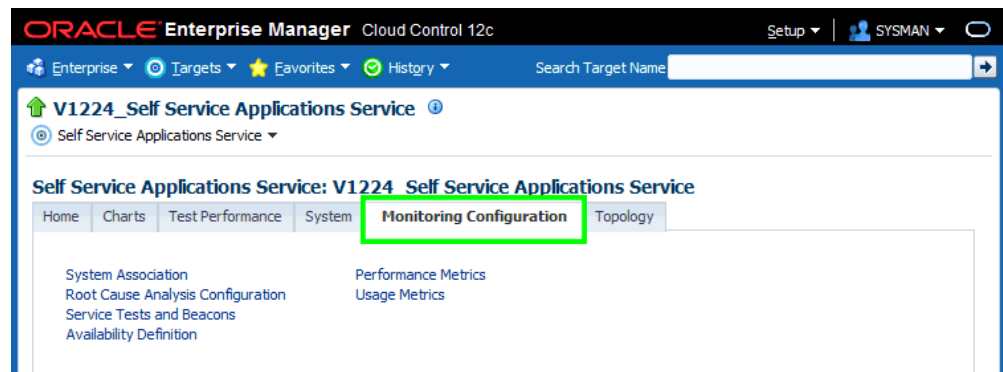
ORACLE Enterprise Manager Cloud Control 12c

Setup ▾ | SYSMAN ▾

Enterprise ▾ Targets ▾ Favorites ▾ History ▾ Search Target Name

V1224_Self Service Applications Service

Self Service Applications Service ▾

Self Service Applications Service: V1224_Self Service Applications Service

| Home | Charts | Test Performance | System | Monitoring Configuration | Topology |
|---|---|---|---|---|---|

System Association
Root Cause Analysis Configuration
Service Tests and Beacons
Availability Definition

Performance Metrics
Usage Metrics